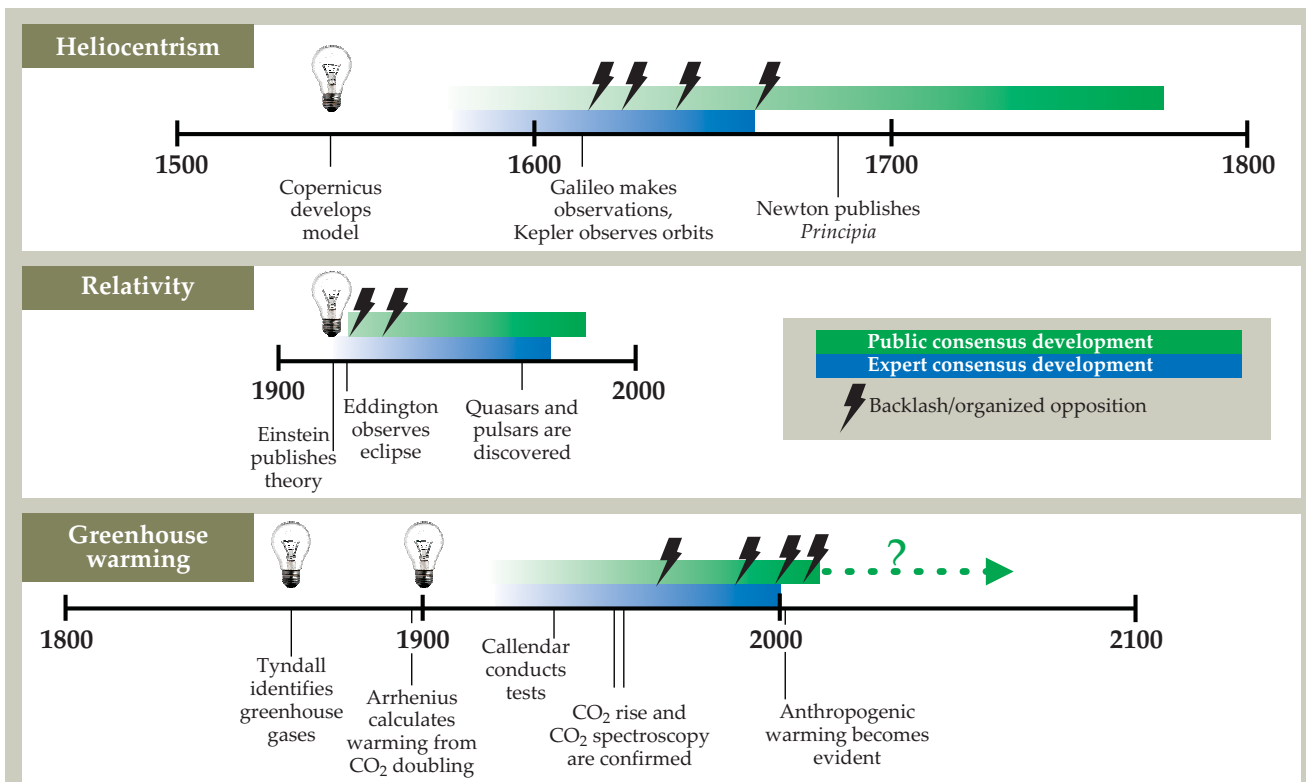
Heliocentrism

1500

1600

1700

1800

Copernicus develops model

Galileo makes observations, Kepler observes orbits

Newton publishes *Principia*

Relativity

1900

2000

Einstein publishes theory

Eddington observes eclipse

Quasars and pulsars are discovered

Public consensus development

Expert consensus development

Backlash/organized opposition

Greenhouse warming

?

1800

1900

2000

2100

Tyndall identifies greenhouse gases

Arrhenius calculates warming from $CO_2$ doubling

Callendar conducts tests

$CO_2$ rise and $CO_2$ spectroscopy are confirmed

Anthropogenic warming becomes evident